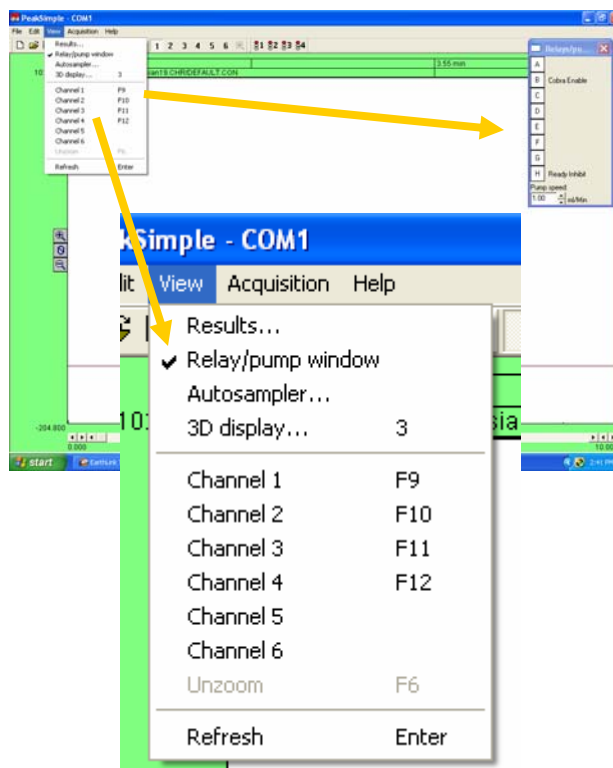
PeakSimple - COM1
File Edit View Acquisition Help
Results...
Relay/pump window
Autosampler...
3D display... 3
Channel 1 F9
Channel 2 F10
Channel 3 F11
Channel 4 F12
Channel 5
Channel 6
Unzoom F6
Refresh Enter
1 2 3 4 5 6
3.55 min
10
-204.800
0.000
start

Relays/pu...
A
B Cobra Enable
C
D
E
F
G
H Ready Inhibit
Pump speed
1.00 ml/Min

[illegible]kSimple - COM1
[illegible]lit View Acquisition Help
Results...
✔ Relay/pump window
Autosampler...
3D display... 3
Channel 1 F9
Channel 2 F10
Channel 3 F11
Channel 4 F12
Channel 5
Channel 6
Unzoom F6
Refresh Enter
10
sia
10.00